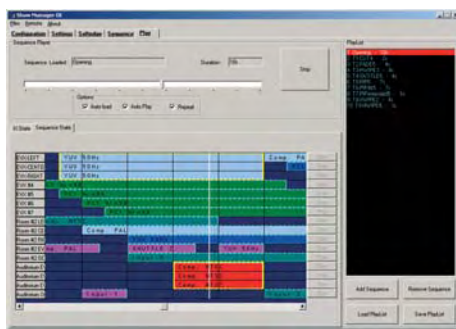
Show Manager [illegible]

File Remote About

Configuration | Settings | Schedule | Sequence | Play

Sequence Player

Sequence Loaded: Opening

Duration: 10s

Stop

Options

Auto load

Auto Play

Repeat

Playlist

UI State | Sequence State

YUV 50Hz

YUV 50Hz

Comp PAL

Comp PAL

Comp PAL

Comp PAL

YUV 50Hz

Comp NTSC

Comp NTSC

Comp NTSC

Input 1

Input 1

Add Sequence

Remove Sequence

Load PlayList

Save PlayList